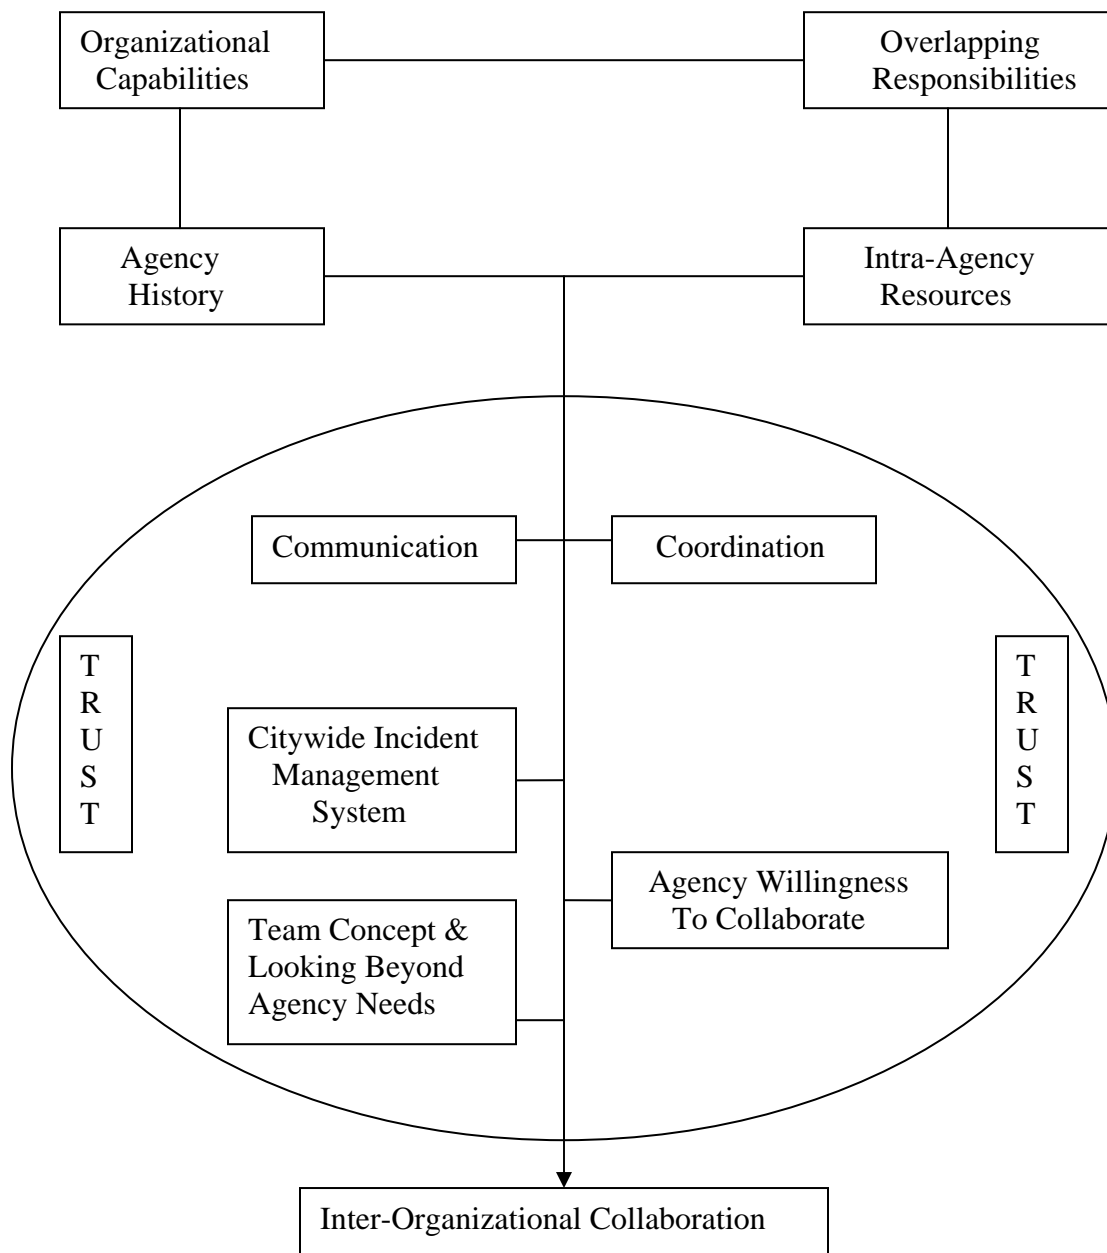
Organizational Capabilities

Overlapping Responsibilities

Agency History

Intra-Agency Resources

Communication

Coordination

T
R
U
S
T

Citywide Incident Management System

T
R
U
S
T

Agency Willingness To Collaborate

Team Concept & Looking Beyond Agency Needs

Inter-Organizational Collaboration